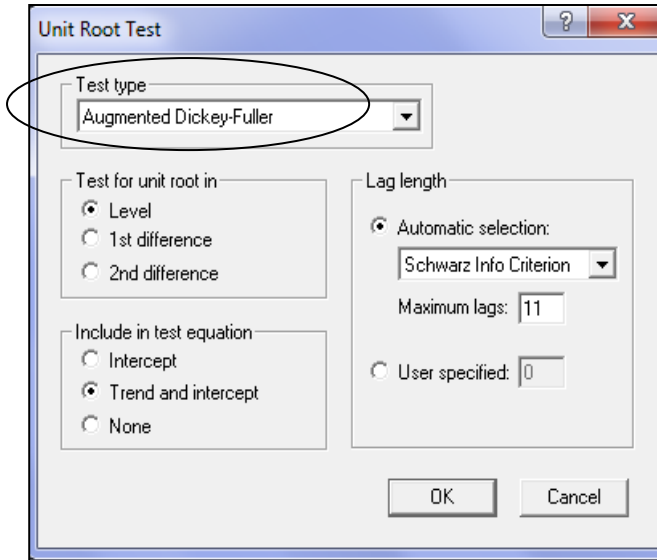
Unit Root Test

?

X

Test type

Augmented Dickey-Fuller

Test for unit root in

Level

1st difference

2nd difference

Include in test equation

Intercept

Trend and intercept

None

Lag length

Automatic selection:

Schwarz Info Criterion

Maximum lags: 11

User specified: 0

OK

Cancel